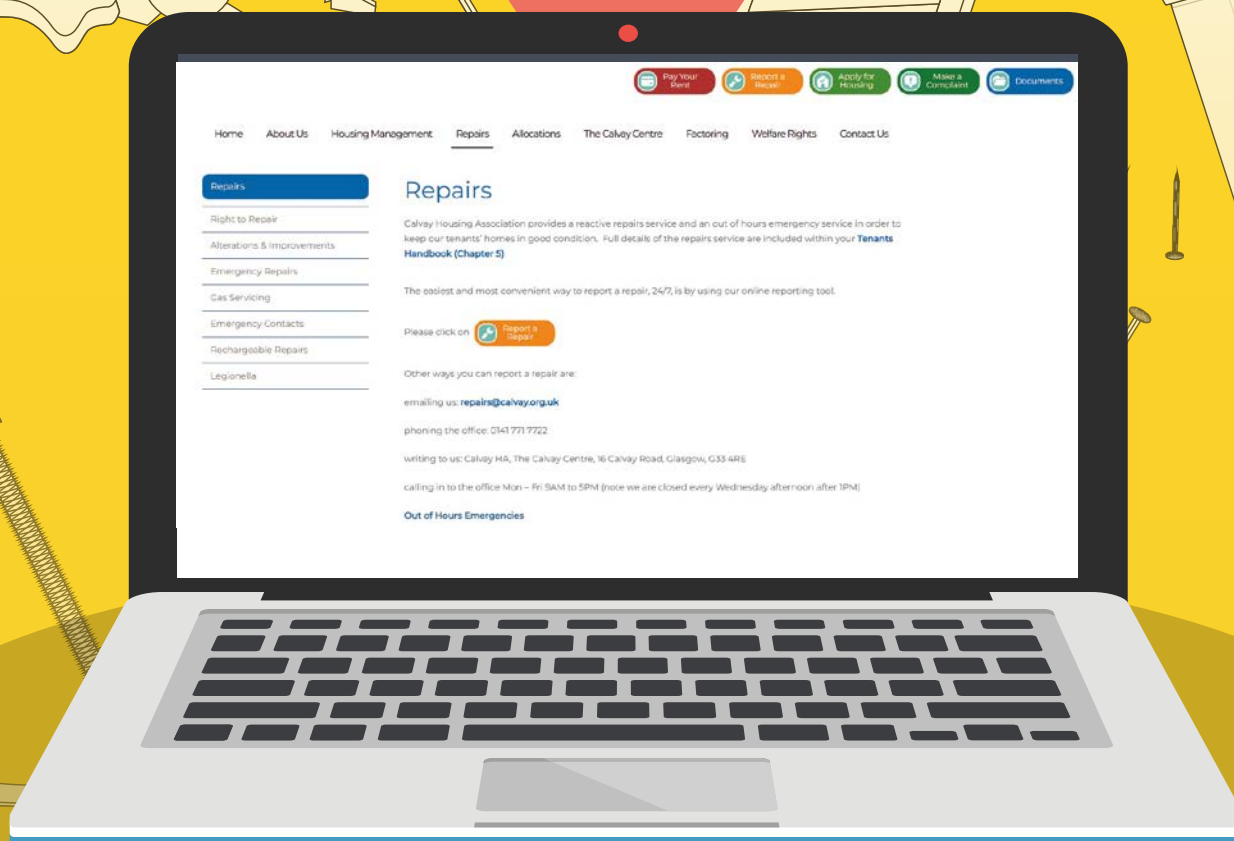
Pay Your Rent
Report a Repair
Apply for Housing
Make a Complaint
Documents

Home
About Us
Housing Management
Repairs
Allocations
The Calvay Centre
Factoring
Welfare Rights
Contact Us

Repairs
Right to Repair
Alterations & Improvements
Emergency Repairs
Gas Servicing
Emergency Contacts
Rechargeable Repairs
Legionella

Repairs

Calvay Housing Association provides a reactive repairs service and an out of hours emergency service in order to keep our tenants' homes in good condition. Full details of the repairs service are included within your Tenants Handbook (Chapter 5)

The easiest and most convenient way to report a repair, 24/7, is by using our online reporting tool.

Please click on Report a Repair

Other ways you can report a repair are:

emailing us: repairs@calvay.org.uk

phoning the office: 0141 771 7722

writing to us: Calvay HA, The Calvay Centre, 16 Calvay Road, Glasgow, G33 4RE

calling in to the office Mon – Fri 9AM to 5PM (note we are closed every Wednesday afternoon after 1PM)

Out of Hours Emergencies